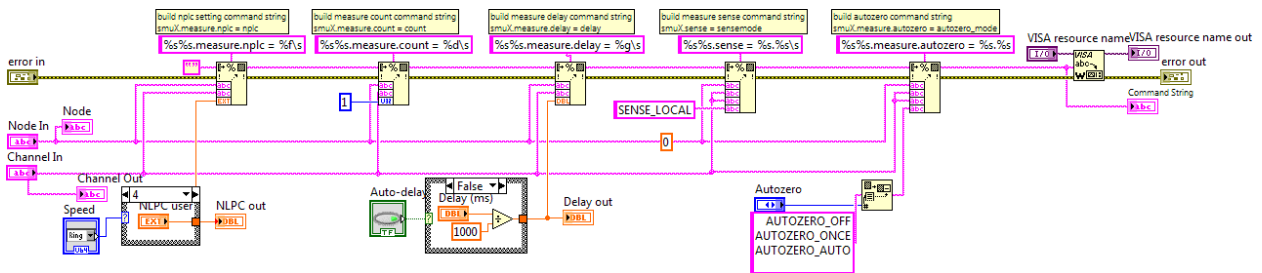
build nplc setting command string
smuX.measure.nplc = nplc

%s%s.measure.nplc = %f\s

build measure count command string
smuX.measure.count = count

%s%s.measure.count = %d\s

build measure delay command string
smuX.measure.delay = delay

%s%s.measure.delay = %g\s

build measure sense command string
smuX.sense = sensemode

%s%s.sense = %s.%s\s

build autozero command string
smuX.measure.autozero = autozero_mode

%s%s.measure.autozero = %s.%s

VISA resource name

VISA resource name out

error in

error out

Command String

Node

Node In

Channel In

Channel Out

1

SENSE_LOCAL

0

4

NLPC user

NLPC out

Speed

Ring

Auto-delay

False

Delay (ms)

1000

Delay out

Autozero

AUTOZERO_OFF
AUTOZERO_ONCE
AUTOZERO_AUTO